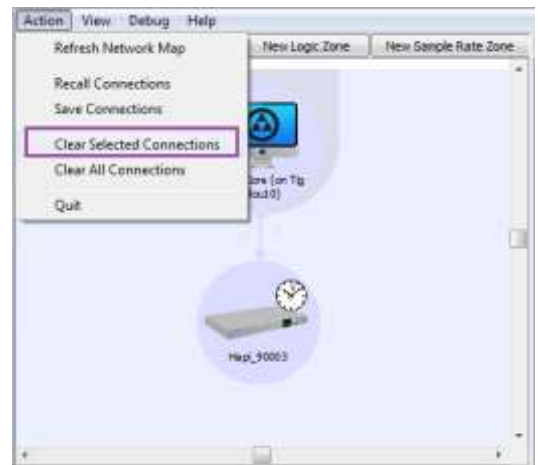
Action View Debug Help

Refresh Network Map

Recall Connections

Save Connections

Clear Selected Connections

Clear All Connections

Quit

New Logic Zone

New Sample Rate Zone

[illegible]are (on Tig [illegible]ou0)

Hapi_90003